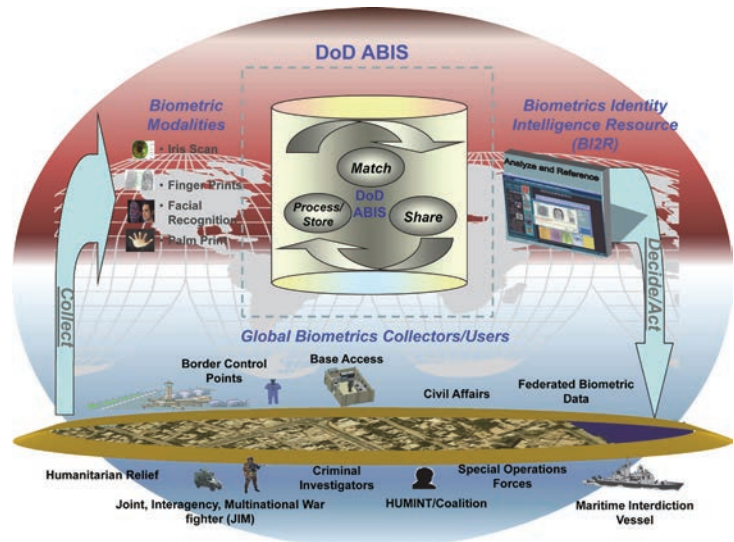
DoD ABIS

Biometric Modalities

• Iris Scan

• Finger Prints

• Facial Recognition

• Palm Print

Match

Process/Store

DoD ABIS

Share

Biometrics Identity Intelligence Resource (BI2R)

Analyze and Reference

Collect

Decide/Act

Global Biometrics Collectors/Users

Border Control Points

Base Access

Civil Affairs

Federated Biometric Data

Humanitarian Relief

Criminal Investigators

Special Operations Forces

Joint, Interagency, Multinational War fighter (JIM)

HUMINT/Coalition

Maritime Interdiction Vessel